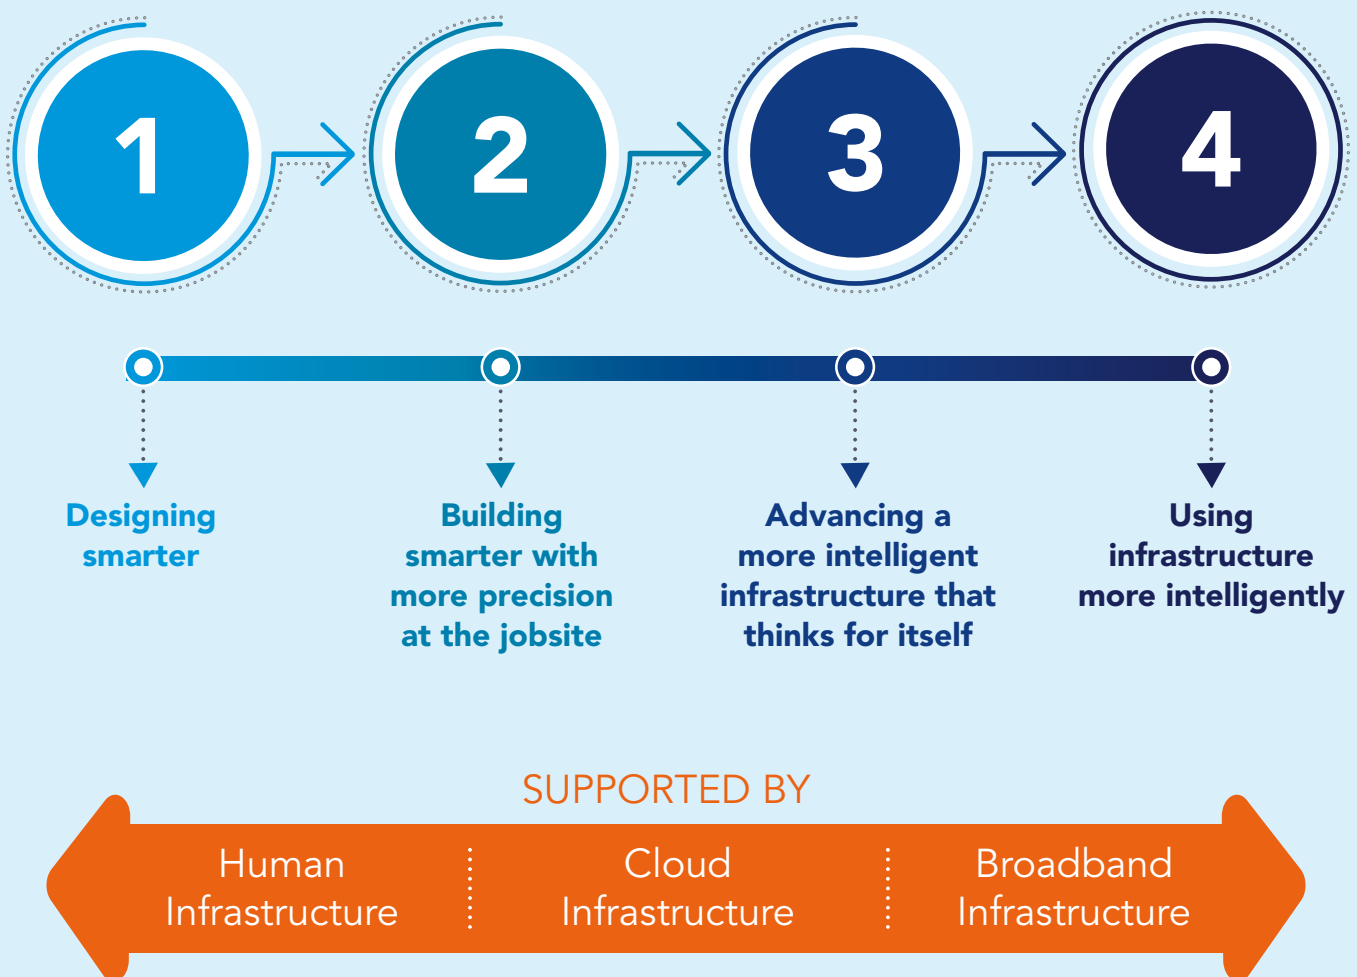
1

2

3

4

Designing smarter

Building smarter with more precision at the jobsite

Advancing a more intelligent infrastructure that thinks for itself

Using infrastructure more intelligently

SUPPORTED BY

Human Infrastructure

Cloud Infrastructure

Broadband Infrastructure